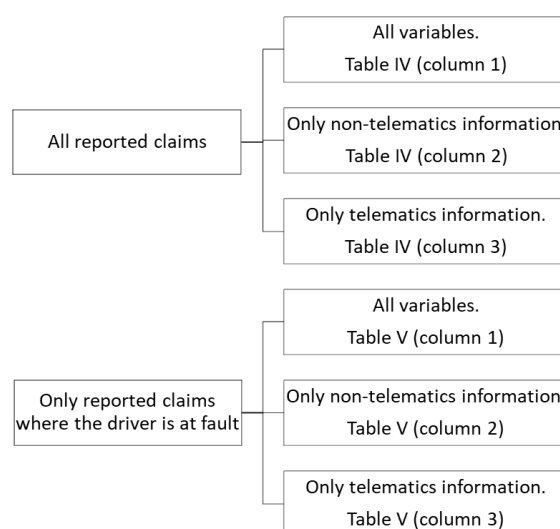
All reported claims

All variables.
Table IV (column 1)

Only non-telematics information
Table IV (column 2)

Only telematics information.
Table IV (column 3)

Only reported claims where the driver is at fault

All variables.
Table V (column 1)

Only non-telematics information
Table V (column 2)

Only telematics information.
Table V (column 3)